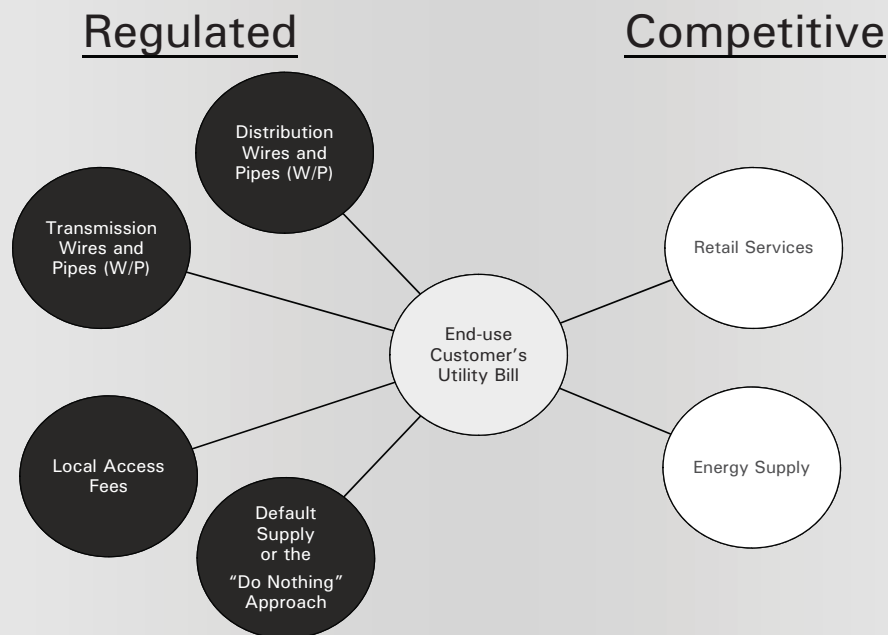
Regulated

Competitive

Distribution Wires and Pipes (W/P)

Transmission Wires and Pipes (W/P)

End-use Customer's Utility Bill

Retail Services

Energy Supply

Local Access Fees

Default Supply or the "Do Nothing" Approach